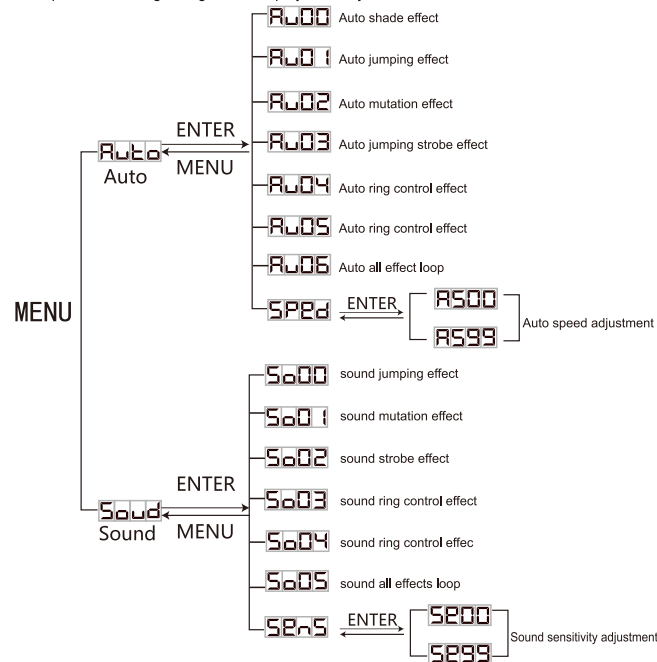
MENU

Auto
Auto
ENTER
MENU

AU00 Auto shade effect
AU01 Auto jumping effect
AU02 Auto mutation effect
AU03 Auto jumping strobe effect
AU04 Auto ring control effect
AU05 Auto ring control effect
AU06 Auto all effect loop
SPEd
ENTER
AS00
AS99
Auto speed adjustment

Soud
Sound
ENTER
MENU

So00 sound jumping effect
So01 sound mutation effect
So02 sound strobe effect
So03 sound ring control effect
So04 sound ring control effec
So05 sound all effects loop
SEnS
ENTER
SE00
SE99
Sound sensitivity adjustment